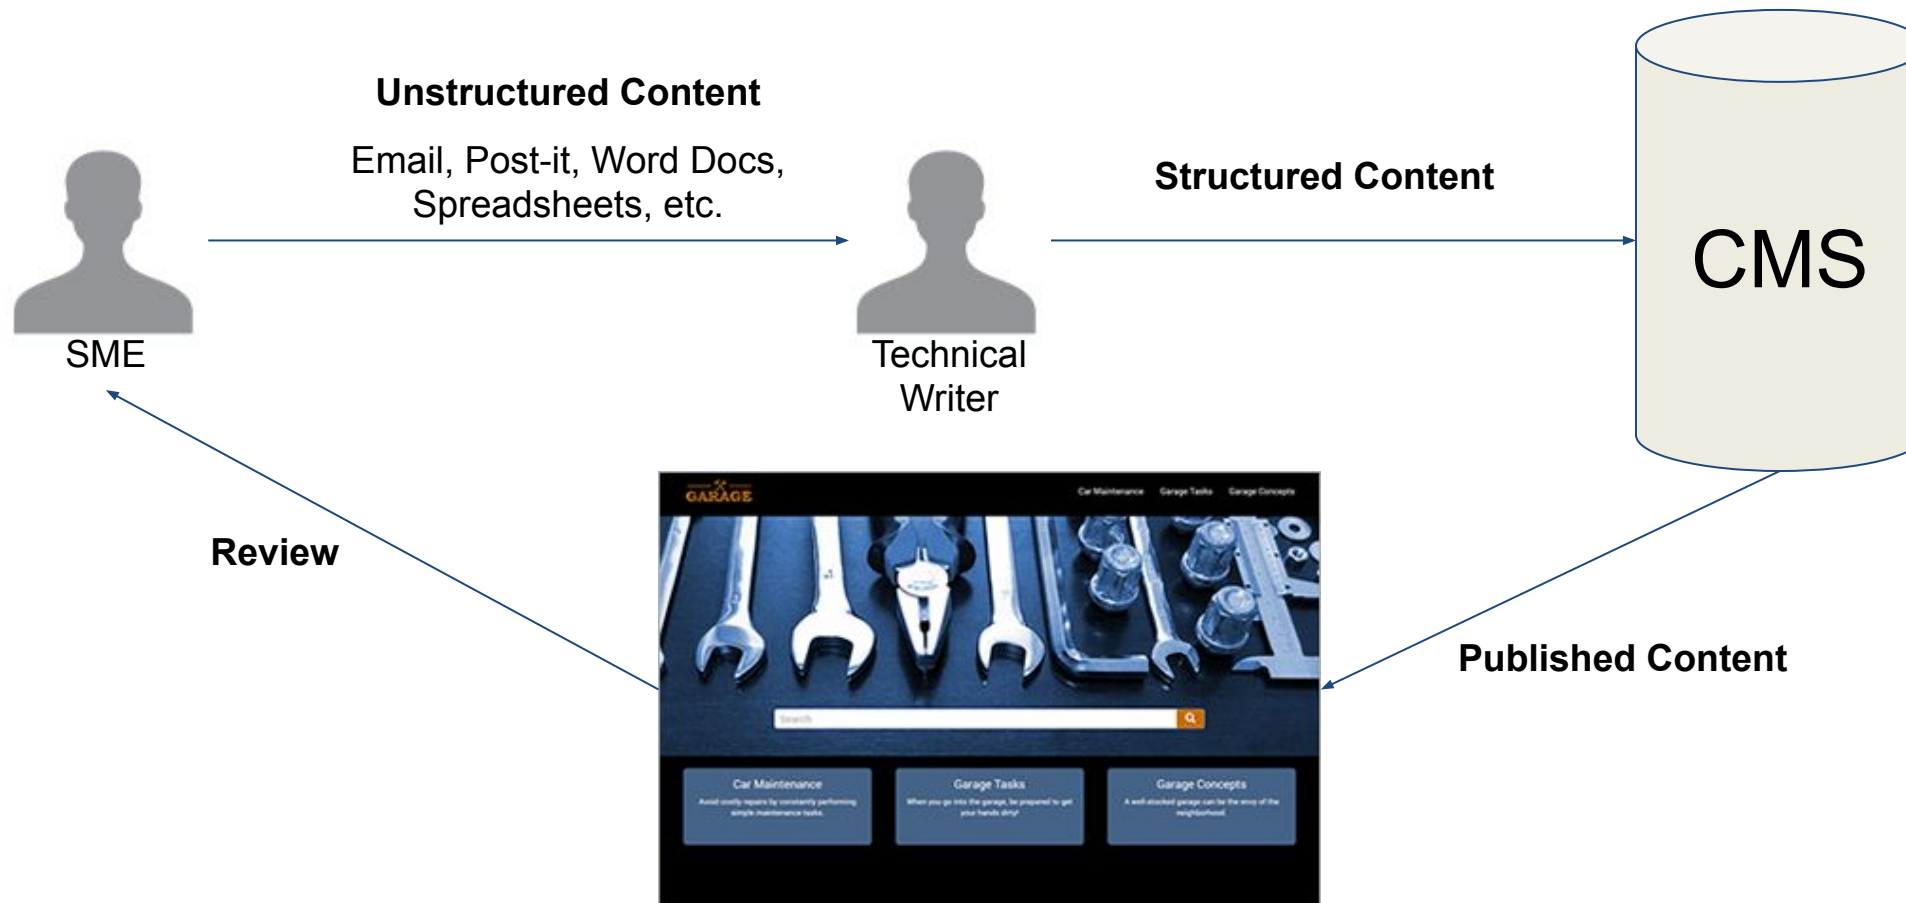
Unstructured Content

Email, Post-it, Word Docs, Spreadsheets, etc.

SME

Technical Writer

Structured Content

CMS

Review

GARAGE

Car Maintenance Garage Tasks Garage Concepts

Search

Car Maintenance
Avoid costly repairs by constantly performing simple maintenance tasks.

Garage Tasks
When you go into the garage, be prepared to get your hands dirty!

Garage Concepts
A well-stocked garage can be the envy of the neighborhood.

Published Content